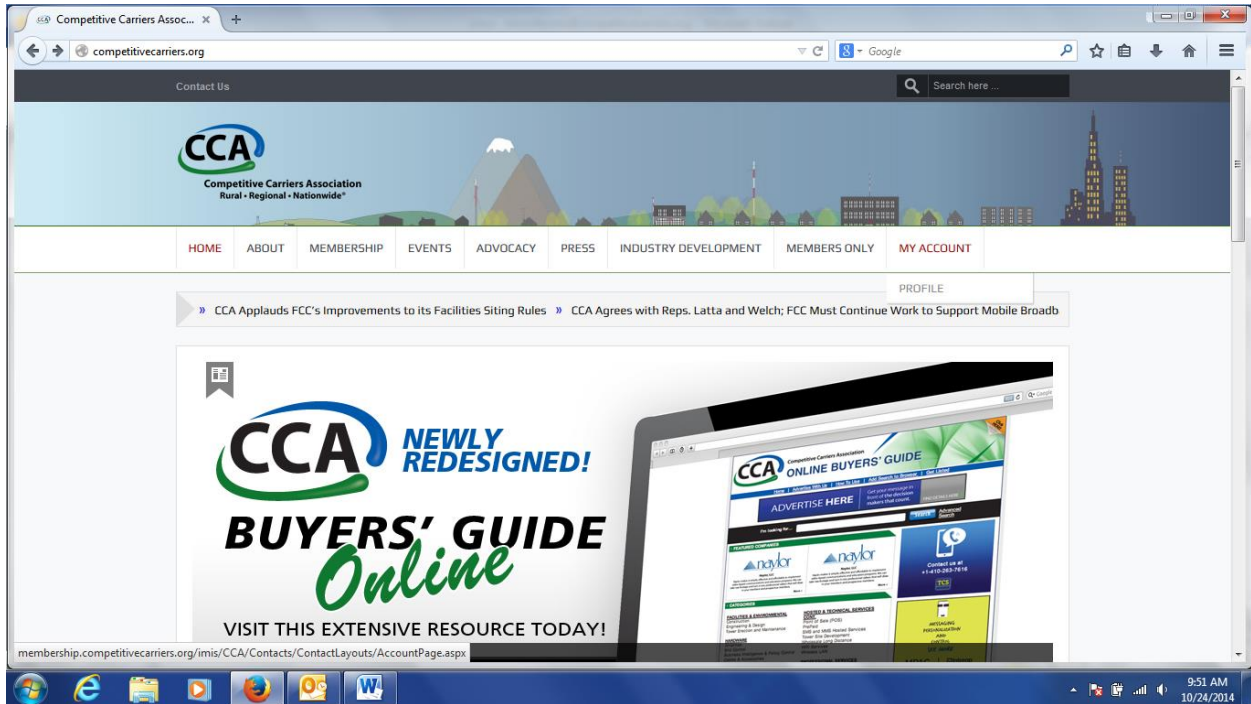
Competitive Carriers Assoc... ×

competitivecarriers.org

Google

Contact Us

Search here ...

CCA
Competitive Carriers Association
Rural • Regional • Nationwide®

HOME ABOUT MEMBERSHIP EVENTS ADVOCACY PRESS INDUSTRY DEVELOPMENT MEMBERS ONLY MY ACCOUNT

PROFILE

» CCA Applauds FCC's Improvements to its Facilities Siting Rules » CCA Agrees with Reps. Latta and Welch; FCC Must Continue Work to Support Mobile Broadb

CCA NEWLY REDESIGNED!

BUYERS' GUIDE Online

VISIT THIS EXTENSIVE RESOURCE TODAY!

CCA Competitive Carriers Association ONLINE BUYERS' GUIDE

ADVERTISE HERE

naylor

naylor

Contact us at +1-410-263-7616

membership.competitivecarriers.org/imis/CCA/Contacts/ContactLayouts/AccountPage.aspx

9:51 AM
10/24/2014